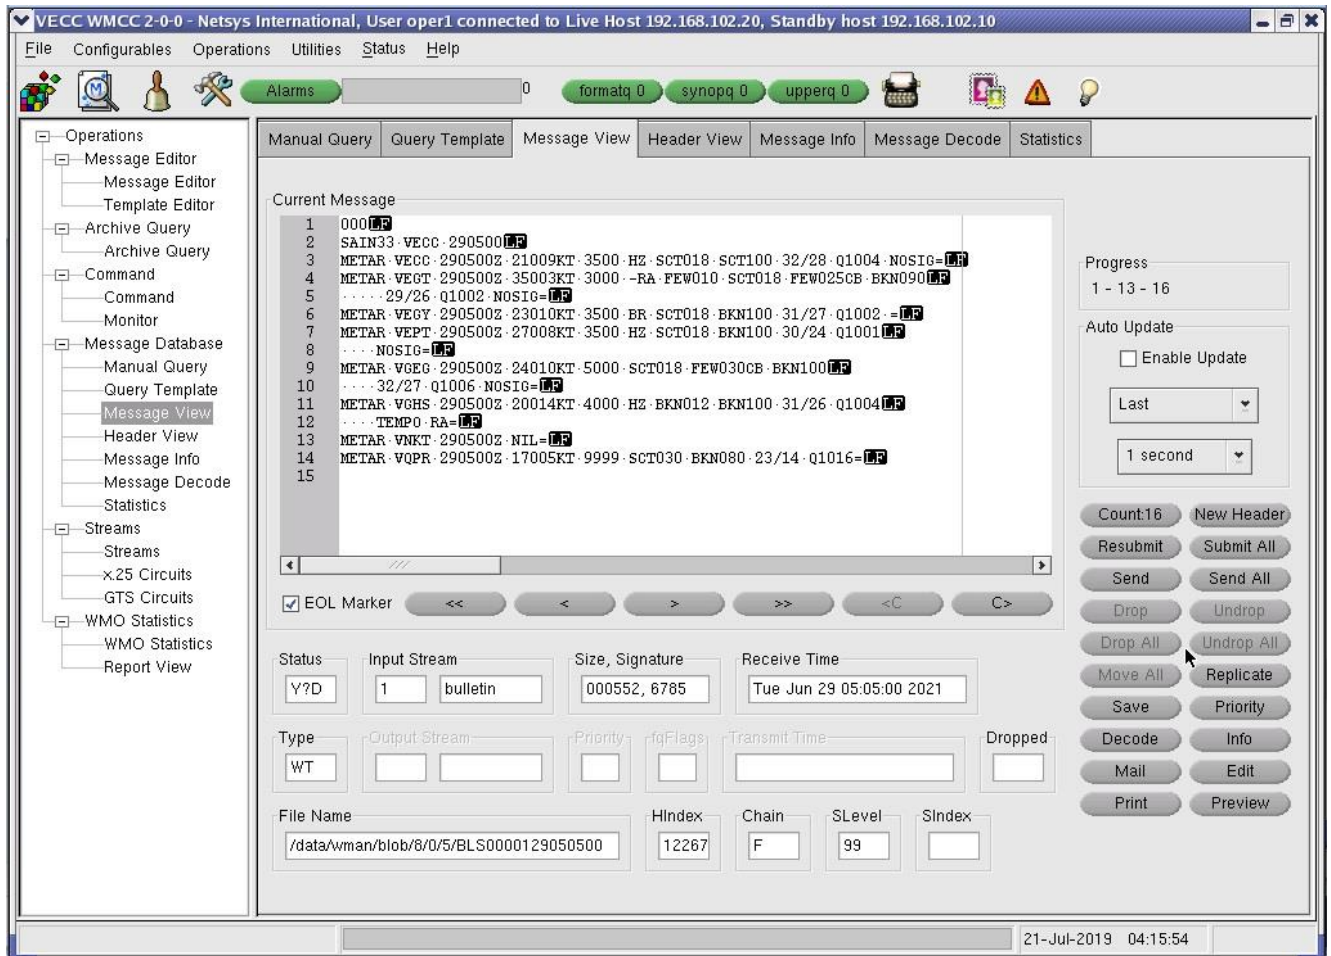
VECC WMCC 2-0-0 - Netsys International, User oper1 connected to Live Host 192.168.102.20, Standby host 192.168.102.10

File Configurables Operations Utilities Status Help

Alarms 0 formatq 0 synopq 0 upperq 0

Operations
Message Editor
Message Editor
Template Editor
Archive Query
Archive Query
Command
Command
Monitor
Message Database
Manual Query
Query Template
Message View
Header View
Message Info
Message Decode
Statistics
Streams
Streams
x.25 Circuits
GTS Circuits
WMO Statistics
WMO Statistics
Report View

Manual Query | Query Template | Message View | Header View | Message Info | Message Decode | Statistics

Current Message
1 000LF
2 SAIN33 VECC 290500LF
3 METAR VECC 290500Z 21009KT 3500 HZ SCT018 SCT100 32/28 Q1004 NOSIG=LF
4 METAR VEGT 290500Z 35003KT 3000 -RA FEW010 SCT018 FEW025CB BKN090LF
5 29/26 Q1002 NOSIG=LF
6 METAR VEGY 290500Z 23010KT 3500 BR SCT018 BKN100 31/27 Q1002 =LF
7 METAR VEPT 290500Z 27008KT 3500 HZ SCT018 BKN100 30/24 Q1001LF
8 NOSIG=LF
9 METAR VGEG 290500Z 24010KT 5000 SCT018 FEW030CB BKN100LF
10 32/27 Q1006 NOSIG=LF
11 METAR VGHS 290500Z 20014KT 4000 HZ BKN012 BKN100 31/26 Q1004LF
12 TEMPO RA=LF
13 METAR VNKT 290500Z NIL=LF
14 METAR VQPR 290500Z 17005KT 9999 SCT030 BKN080 23/14 Q1016=LF
15

EOL Marker << < > >> <C C>

Progress
1 - 13 - 16
Auto Update
Enable Update
Last
1 second

Count:16 New Header
Resubmit Submit All
Send Send All
Drop Undrop
Drop All Undrop All
Move All Replicate
Save Priority
Decode Info
Mail Edit
Print Preview

Status Y?D
Input Stream 1 bulletin
Size, Signature 000552, 6785
Receive Time Tue Jun 29 05:05:00 2021
Type WT
Output Stream
Priority
fqFlags
Transmit Time
Dropped
File Name /data/wman/blob/8/0/5/BLS0000129050500
HIndex 12267
Chain F
SLevel 99
SIndex

21-Jul-2019 04:15:54